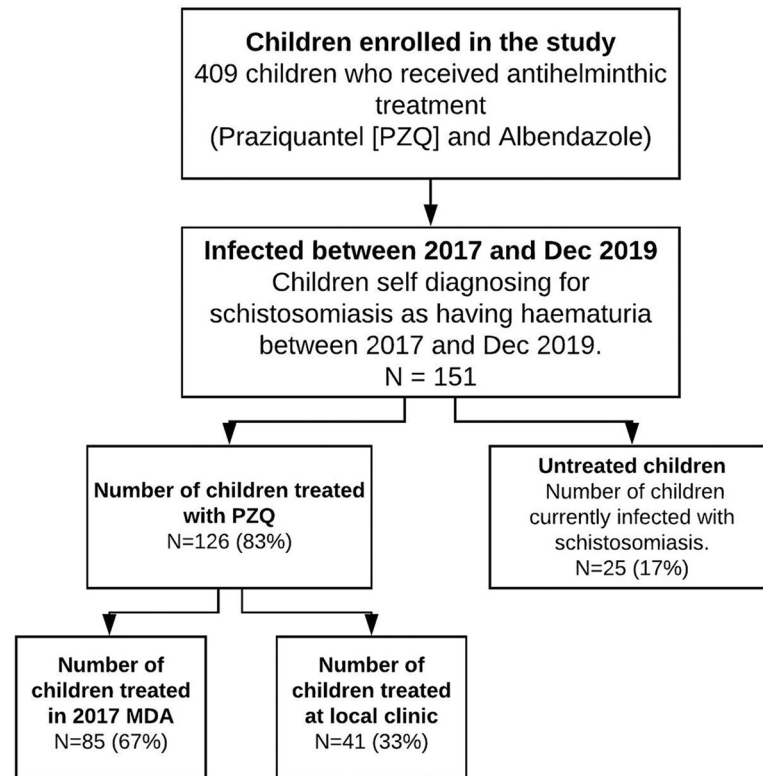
**Children enrolled in the study**
409 children who received antihelminthic treatment
(Praziquantel [PZQ] and Albendazole)

**Infected between 2017 and Dec 2019**
Children self diagnosing for schistosomiasis as having haematuria between 2017 and Dec 2019.
N = 151

**Number of children treated with PZQ**
N=126 (83%)

**Untreated children**
Number of children currently infected with schistosomiasis.
N=25 (17%)

**Number of children treated in 2017 MDA**
N=85 (67%)

**Number of children treated at local clinic**
N=41 (33%)